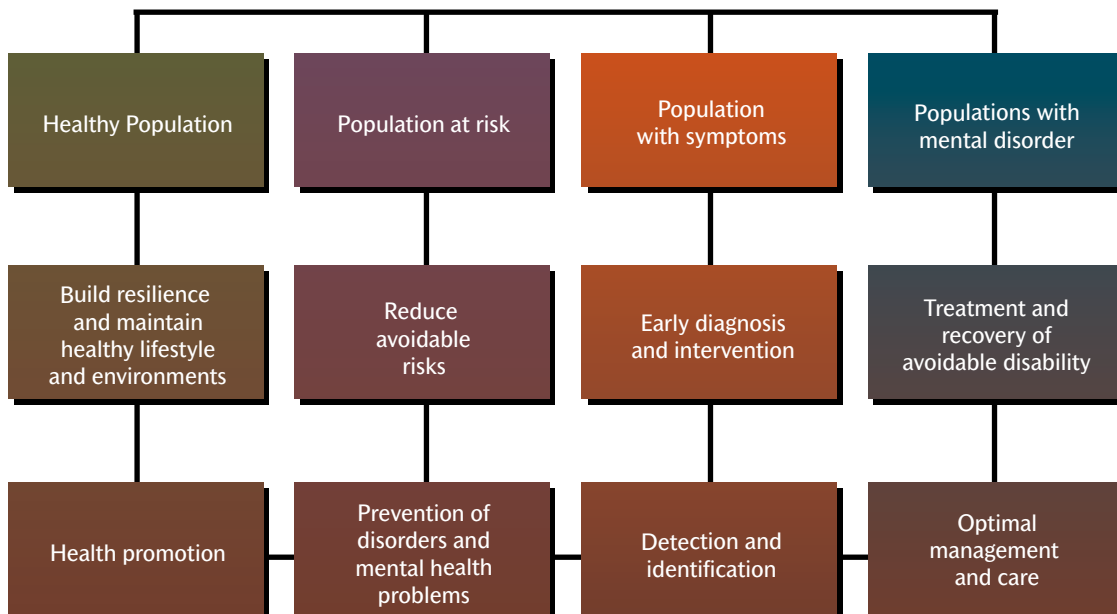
Healthy Population

Population at risk

Population with symptoms

Populations with mental disorder

Build resilience and maintain healthy lifestyle and environments

Reduce avoidable risks

Early diagnosis and intervention

Treatment and recovery of avoidable disability

Health promotion

Prevention of disorders and mental health problems

Detection and identification

Optimal management and care